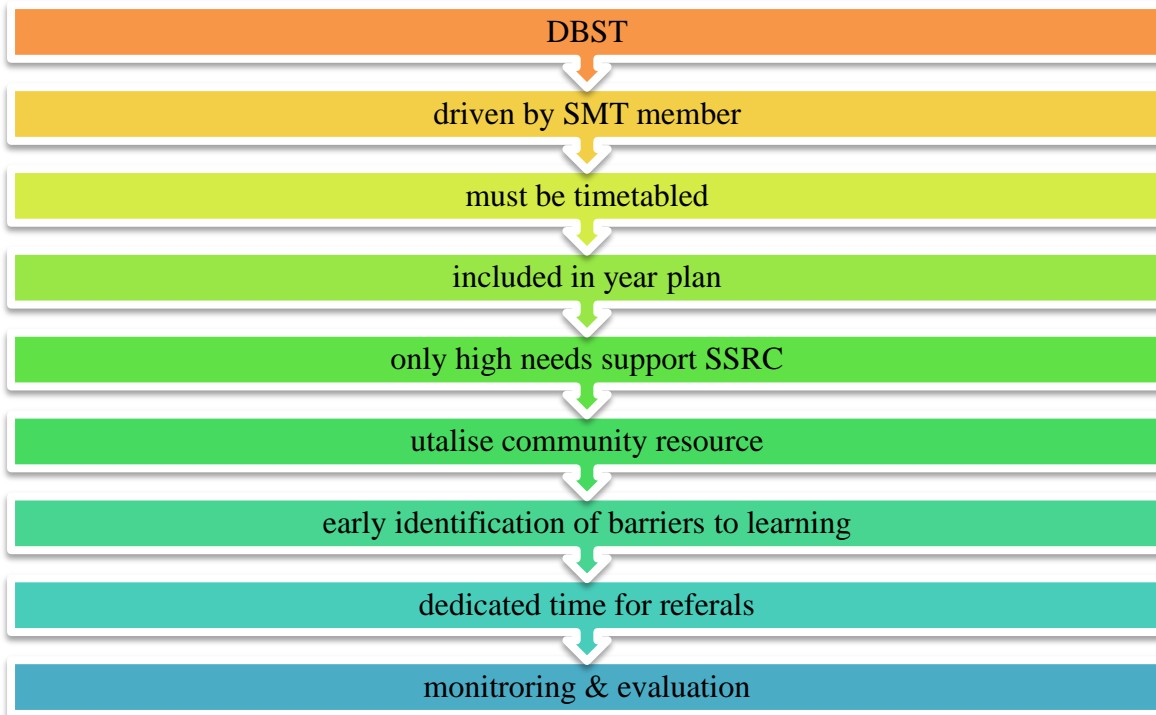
DBST

driven by SMT member

must be timetabled

included in year plan

only high needs support SSRC

utalise community resource

early identification of barriers to learning

dedicated time for referals

monitroring & evaluation